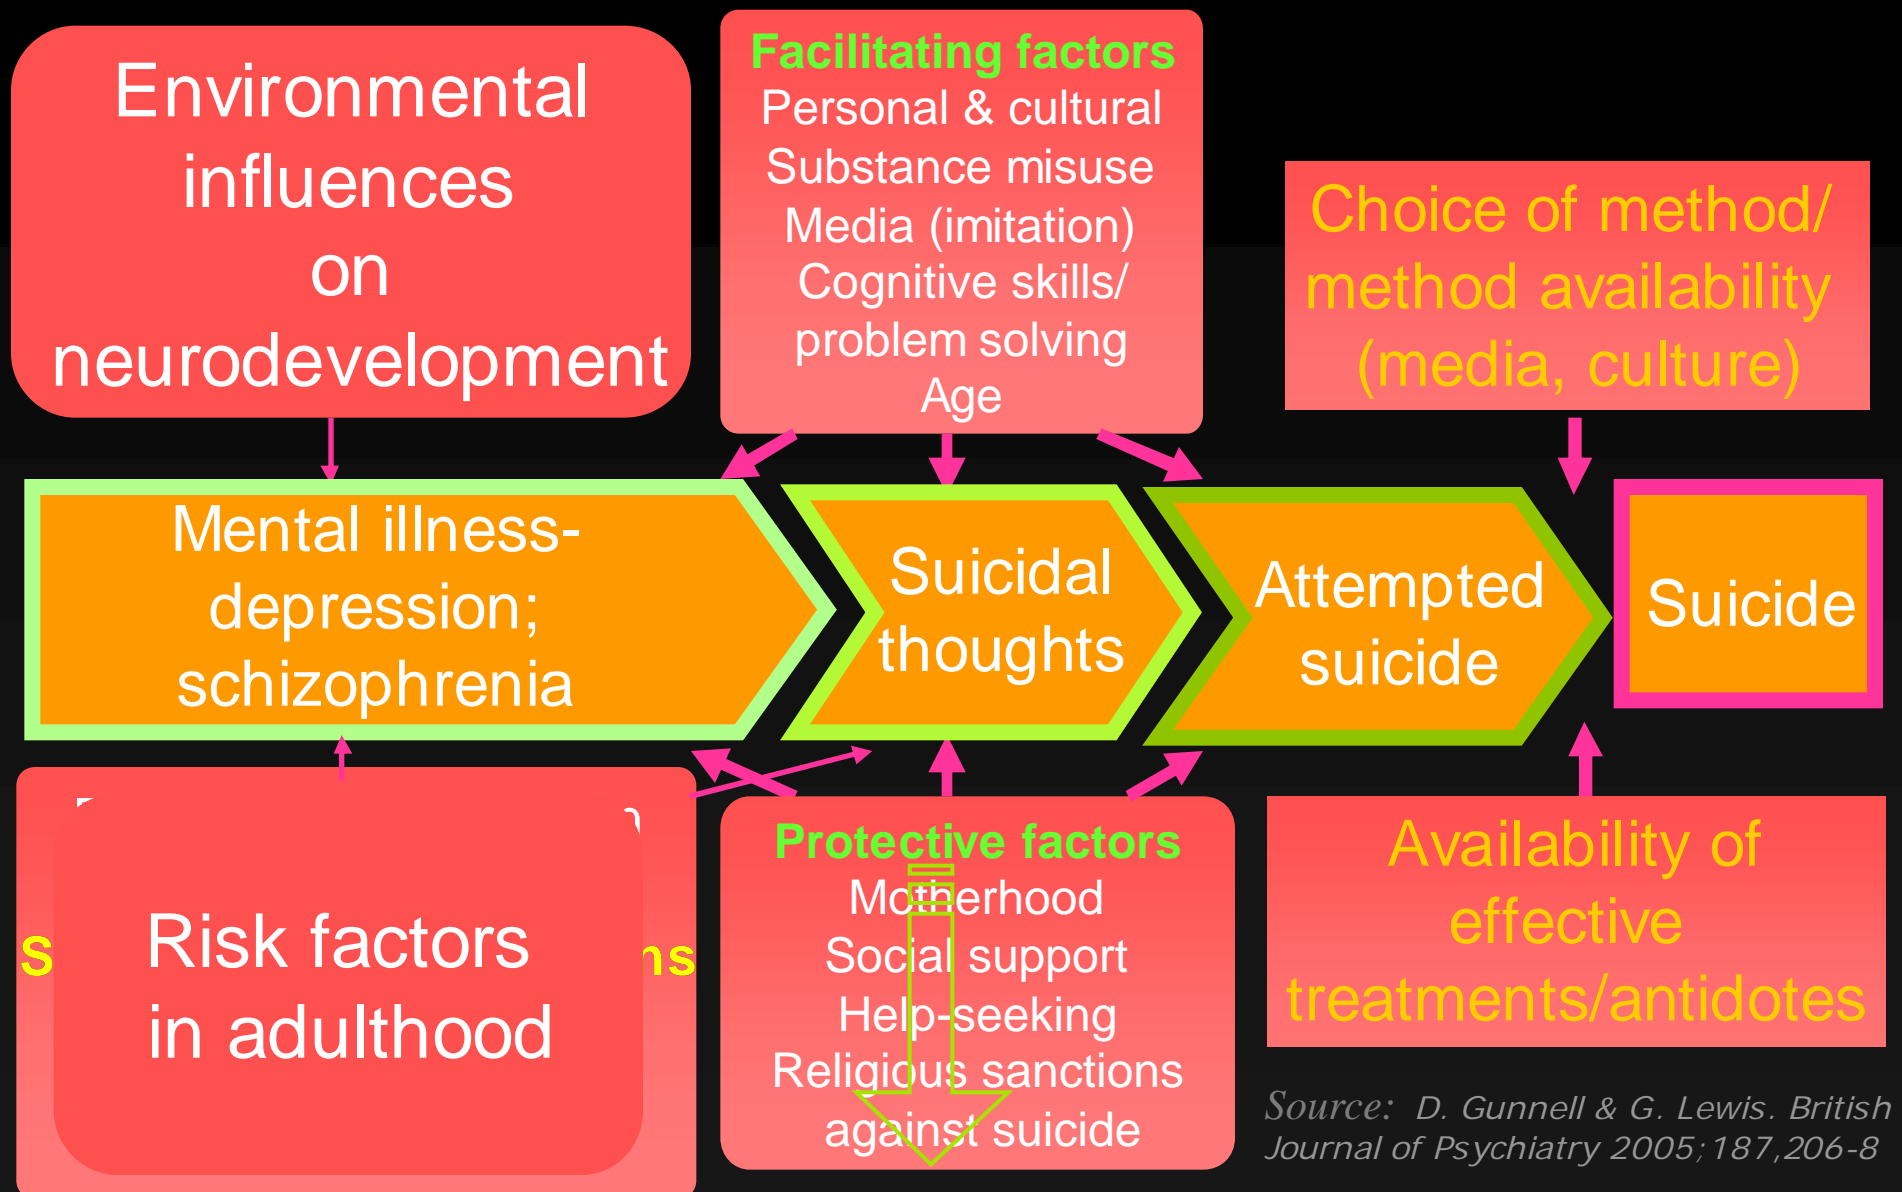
Environmental influences on neurodevelopment

Facilitating factors
Personal & cultural
Substance misuse
Media (imitation)
Cognitive skills/ problem solving
Age

Choice of method/ method availability (media, culture)

Mental illness- depression; schizophrenia

Suicidal thoughts

Attempted suicide

Suicide

S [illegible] ns

Risk factors in adulthood

Protective factors
Motherhood
Social support
Help-seeking
Religious sanctions against suicide

Availability of effective treatments/antidotes

Source: D. Gunnell & G. Lewis. British Journal of Psychiatry 2005;187,206-8